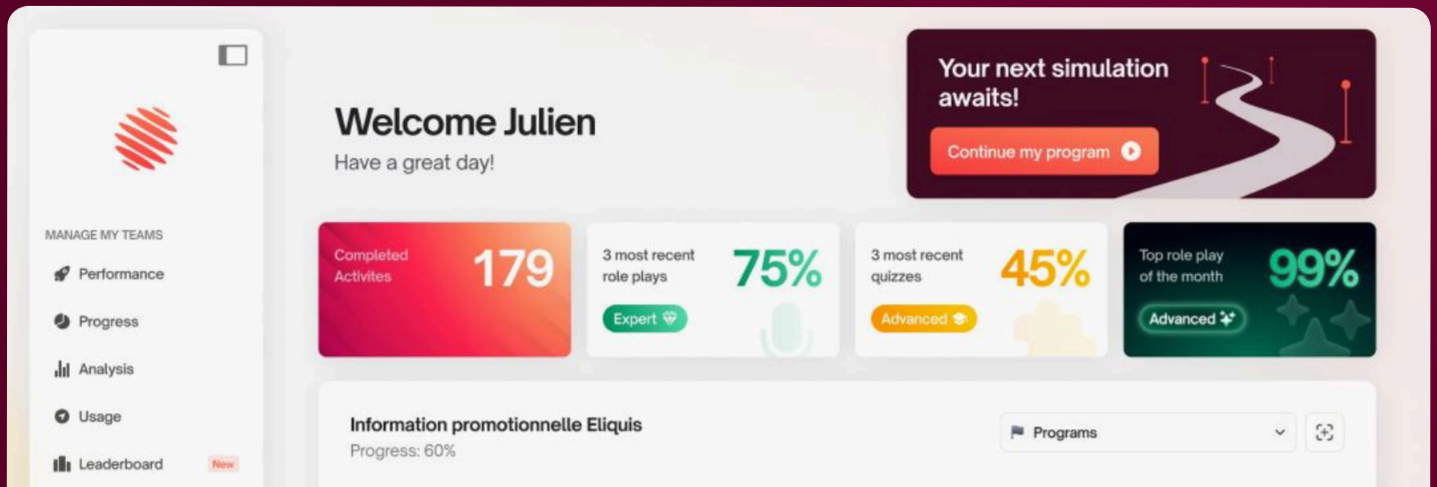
MANAGE MY TEAMS

Performance

Progress

Analysis

Usage

Leaderboard New

Welcome Julien

Have a great day!

Your next simulation awaits!

Continue my program

Completed Activites 179

3 most recent role plays 75%

Expert

3 most recent quizzes 45%

Advanced

Top role play of the month 99%

Advanced

Information promotionnelle Eliquis

Progress: 60%

Programs